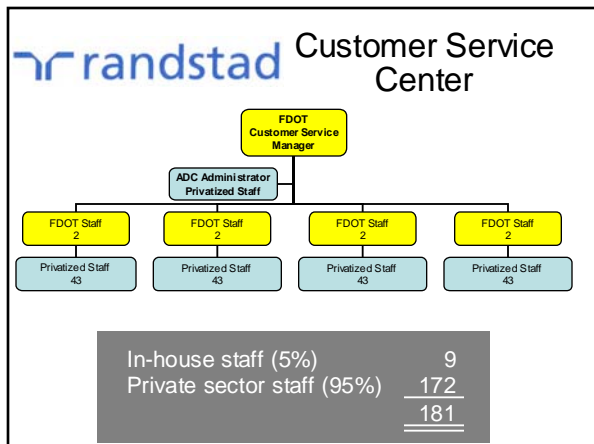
randstad Customer Service Center

FDOT Customer Service Manager

ADC Administrator Privatized Staff

FDOT Staff 2

FDOT Staff 2

FDOT Staff 2

FDOT Staff 2

Privatized Staff 43

Privatized Staff 43

Privatized Staff 43

Privatized Staff 43

| | |
|---|---|
| In-house staff (5%) | 9 |
| Private sector staff (95%) | 172 |
| | 181 |